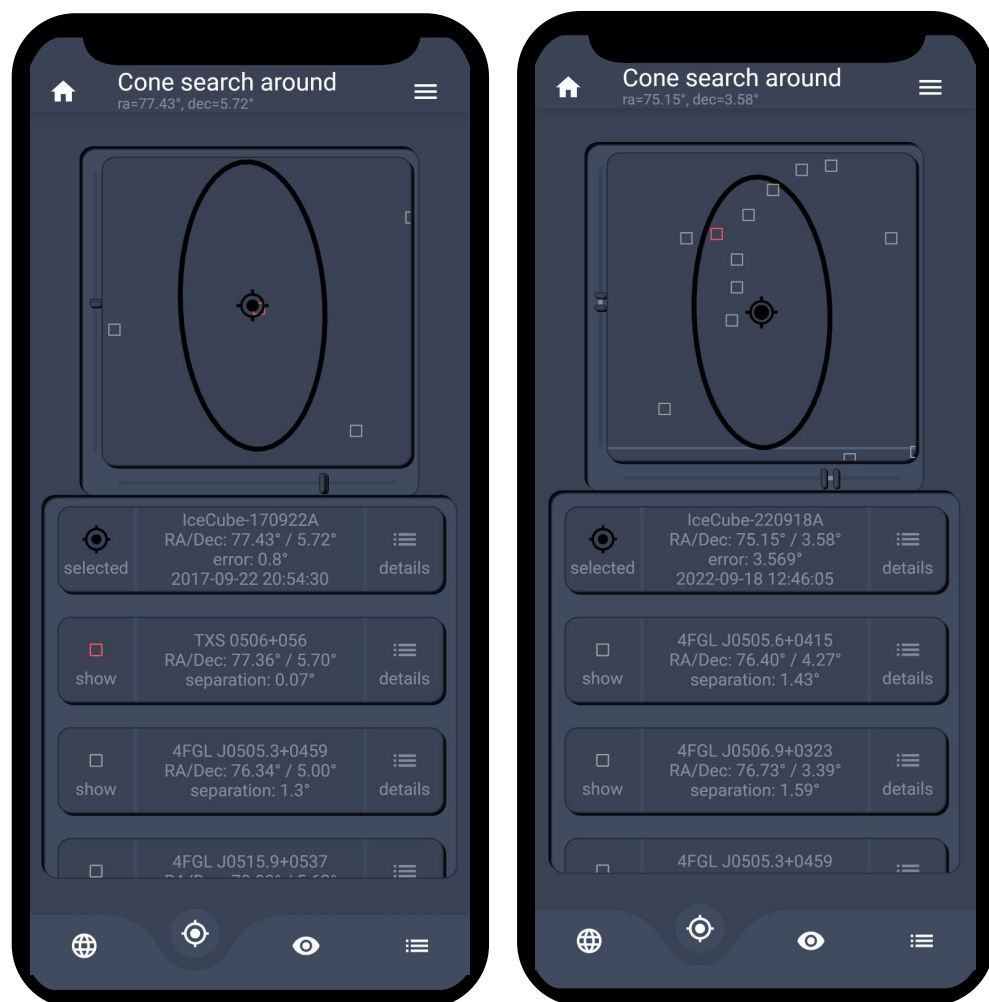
Cone search around
ra=77.43°, dec=5.72°

IceCube-170922A
RA/Dec: 77.43° / 5.72°
error: 0.8°
2017-09-22 20:54:30

selected

details

TXS 0506+056
RA/Dec: 77.36° / 5.70°
separation: 0.07°

show

details

4FGL J0505.3+0459
RA/Dec: 76.34° / 5.00°
separation: 1.3°

show

details

4FGL J0515.9+0537
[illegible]

Cone search around
ra=75.15°, dec=3.58°

IceCube-220918A
RA/Dec: 75.15° / 3.58°
error: 3.569°
2022-09-18 12:46:05

selected

details

4FGL J0505.6+0415
RA/Dec: 76.40° / 4.27°
separation: 1.43°

show

details

4FGL J0506.9+0323
RA/Dec: 76.73° / 3.39°
separation: 1.59°

show

details

4FGL J0505.3+0459